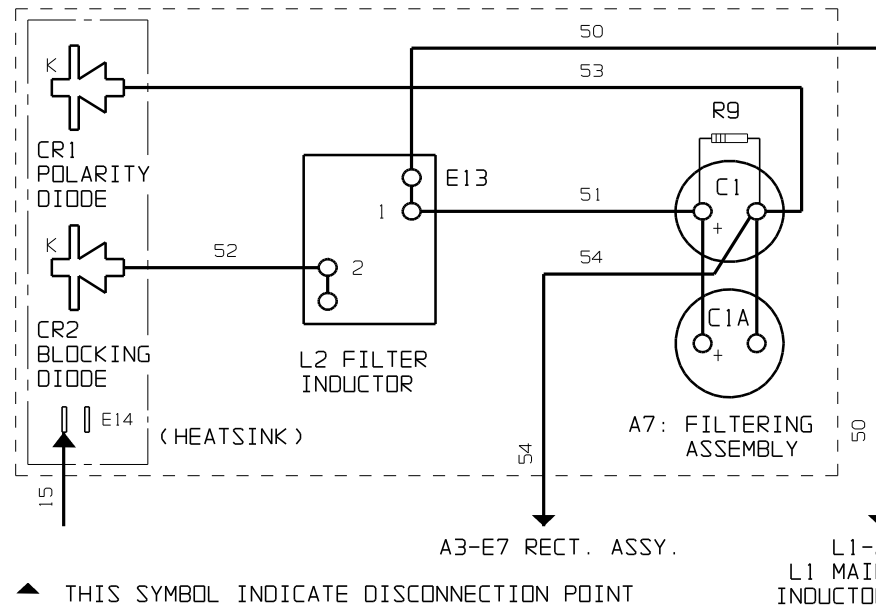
50
53
K
R9
CR1
POLARITY
DIODE
E13
1
51
C1
+
K
52
2
54
CR2
BLOCKING
DIODE
C1A
+
L2 FILTER
INDUCTOR
E14
(HEATSINK)
A7: FILTERING
ASSEMBLY
50
54
15
A3-E7 RECT. ASSY.
L1-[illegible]
L1 MAI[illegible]
INDUCTO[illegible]
THIS SYMBOL INDICATE DISCONNECTION POINT